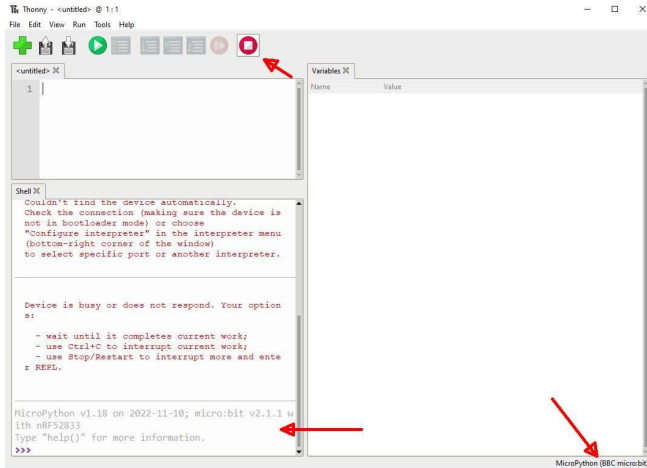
Thonny - <untitled> @ 1 : 1

File Edit View Run Tools Help

<untitled> ✕

1

Variables ✕

Name Value

Shell ✕

Couldn't find the device automatically.
Check the connection (making sure the device is not in bootloader mode) or choose "Configure interpreter" in the interpreter menu (bottom-right corner of the window) to select specific port or another interpreter.

Device is busy or does not respond. Your options:

- wait until it completes current work;
- use Ctrl+C to interrupt current work;
- use Stop/Restart to interrupt more and enter REPL.

MicroPython v1.18 on 2022-11-10; micro:bit v2.1.1 with nRF52833
Type "help()" for more information.
>>>

MicroPython (BBC micro:bit